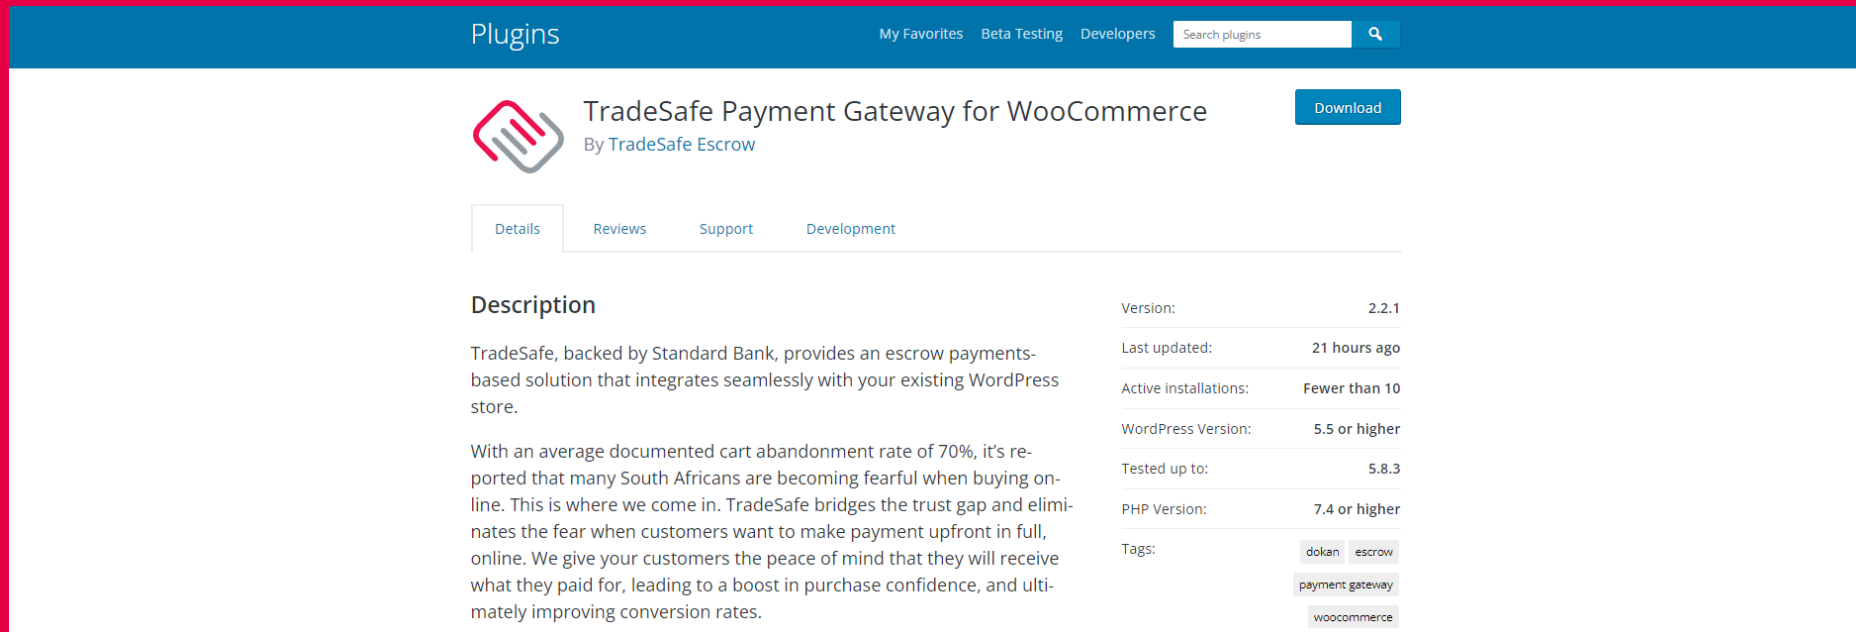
Plugins

My Favorites Beta Testing Developers Search plugins

TradeSafe Payment Gateway for WooCommerce

By TradeSafe Escrow

Download

Details Reviews Support Development

Description

TradeSafe, backed by Standard Bank, provides an escrow payments-based solution that integrates seamlessly with your existing WordPress store.

With an average documented cart abandonment rate of 70%, it's reported that many South Africans are becoming fearful when buying online. This is where we come in. TradeSafe bridges the trust gap and eliminates the fear when customers want to make payment upfront in full, online. We give your customers the peace of mind that they will receive what they paid for, leading to a boost in purchase confidence, and ultimately improving conversion rates.

| | |
|---|---|
| Version: | 2.2.1 |
| Last updated: | 21 hours ago |
| Active installations: | Fewer than 10 |
| WordPress Version: | 5.5 or higher |
| Tested up to: | 5.8.3 |
| PHP Version: | 7.4 or higher |
| Tags: | dokan escrow payment gateway woocommerce |